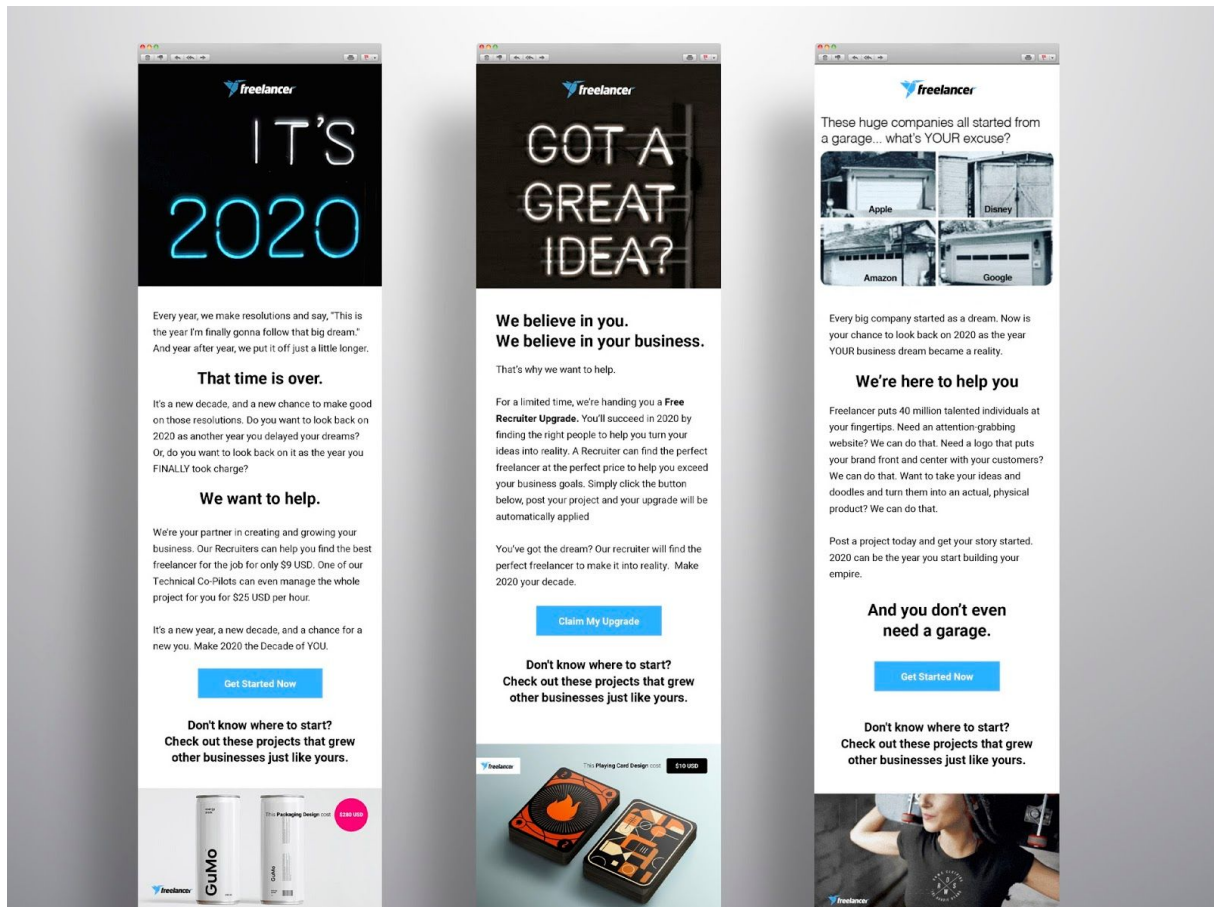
freelancer

IT'S 2020

Every year, we make resolutions and say, "This is the year I'm finally gonna follow that big dream." And year after year, we put it off just a little longer.

That time is over.

It's a new decade, and a new chance to make good on those resolutions. Do you want to look back on 2020 as another year you delayed your dreams? Or, do you want to look back on it as the year you FINALLY took charge?

We want to help.

We're your partner in creating and growing your business. Our Recruiters can help you find the best freelancer for the job for only $9 USD. One of our Technical Co-Pilots can even manage the whole project for you for $25 USD per hour.

It's a new year, a new decade, and a chance for a new you. Make 2020 the Decade of YOU.

Get Started Now

Don't know where to start? Check out these projects that grew other businesses just like yours.

This Packaging Design cost $280 USD

GuMo

freelancer

freelancer

GOT A GREAT IDEA?

We believe in you. We believe in your business.

That's why we want to help.

For a limited time, we're handing you a Free Recruiter Upgrade. You'll succeed in 2020 by finding the right people to help you turn your ideas into reality. A Recruiter can find the perfect freelancer at the perfect price to help you exceed your business goals. Simply click the button below, post your project and your upgrade will be automatically applied

You've got the dream? Our recruiter will find the perfect freelancer to make it into reality. Make 2020 your decade.

Claim My Upgrade

Don't know where to start? Check out these projects that grew other businesses just like yours.

freelancer

This Playing Card Design cost $10 USD

freelancer

These huge companies all started from a garage... what's YOUR excuse?

Apple

Disney

Amazon

Google

Every big company started as a dream. Now is your chance to look back on 2020 as the year YOUR business dream became a reality.

We're here to help you

Freelancer puts 40 million talented individuals at your fingertips. Need an attention-grabbing website? We can do that. Need a logo that puts your brand front and center with your customers? We can do that. Want to take your ideas and doodles and turn them into an actual, physical product? We can do that.

Post a project today and get your story started. 2020 can be the year you start building your empire.

And you don't even need a garage.

Get Started Now

Don't know where to start? Check out these projects that grew other businesses just like yours.

freelancer